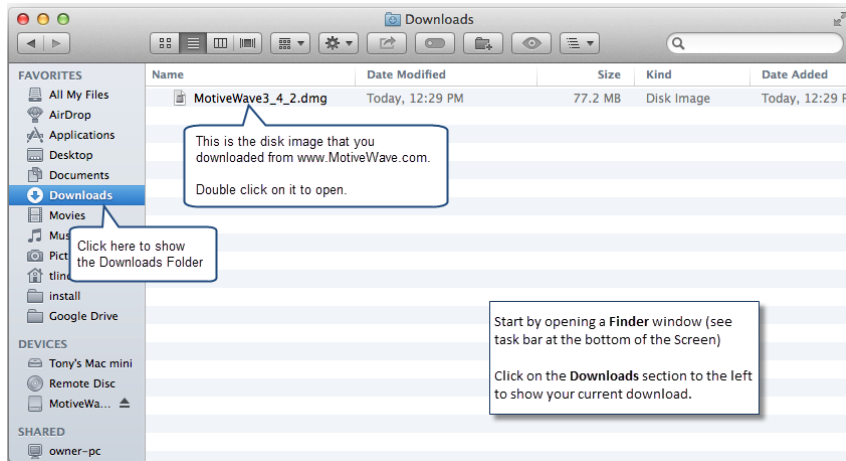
Downloads

FAVORITES
All My Files
AirDrop
Applications
Desktop
Documents
Downloads
Movies
Mus
Pict
tlin
install
Google Drive

DEVICES
Tony's Mac mini
Remote Disc
MotiveWa...

SHARED
owner-pc

| Name | Date Modified | Size | Kind | Date Added |
|---|---|---|---|---|
| MotiveWave3_4_2.dmg | Today, 12:29 PM | 77.2 MB | Disk Image | Today, 12:29 F |

This is the disk image that you downloaded from www.MotiveWave.com.

Double click on it to open.

Click here to show the Downloads Folder

Start by opening a **Finder** window (see task bar at the bottom of the Screen)

Click on the **Downloads** section to the left to show your current download.